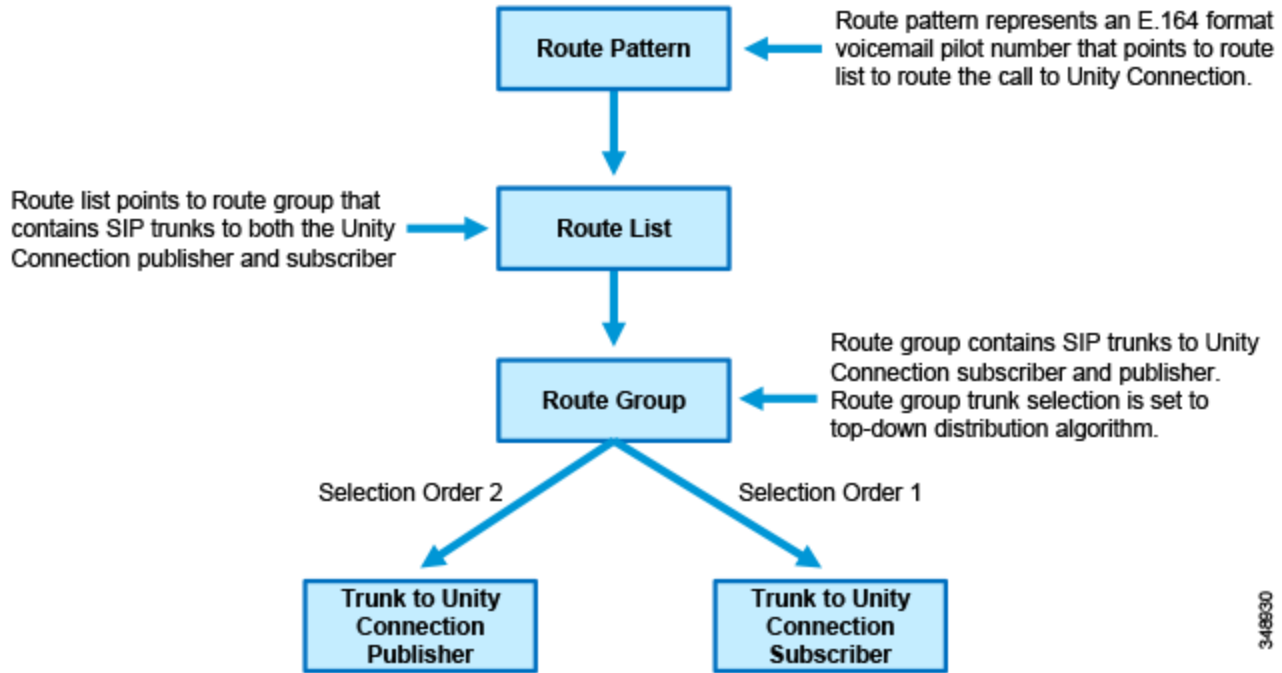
Route Pattern

Route pattern represents an E.164 format voicemail pilot number that points to route list to route the call to Unity Connection.

Route list points to route group that contains SIP trunks to both the Unity Connection publisher and subscriber

Route List

Route group contains SIP trunks to Unity Connection subscriber and publisher. Route group trunk selection is set to top-down distribution algorithm.

Route Group

Selection Order 2

Selection Order 1

Trunk to Unity Connection Publisher

Trunk to Unity Connection Subscriber

348930